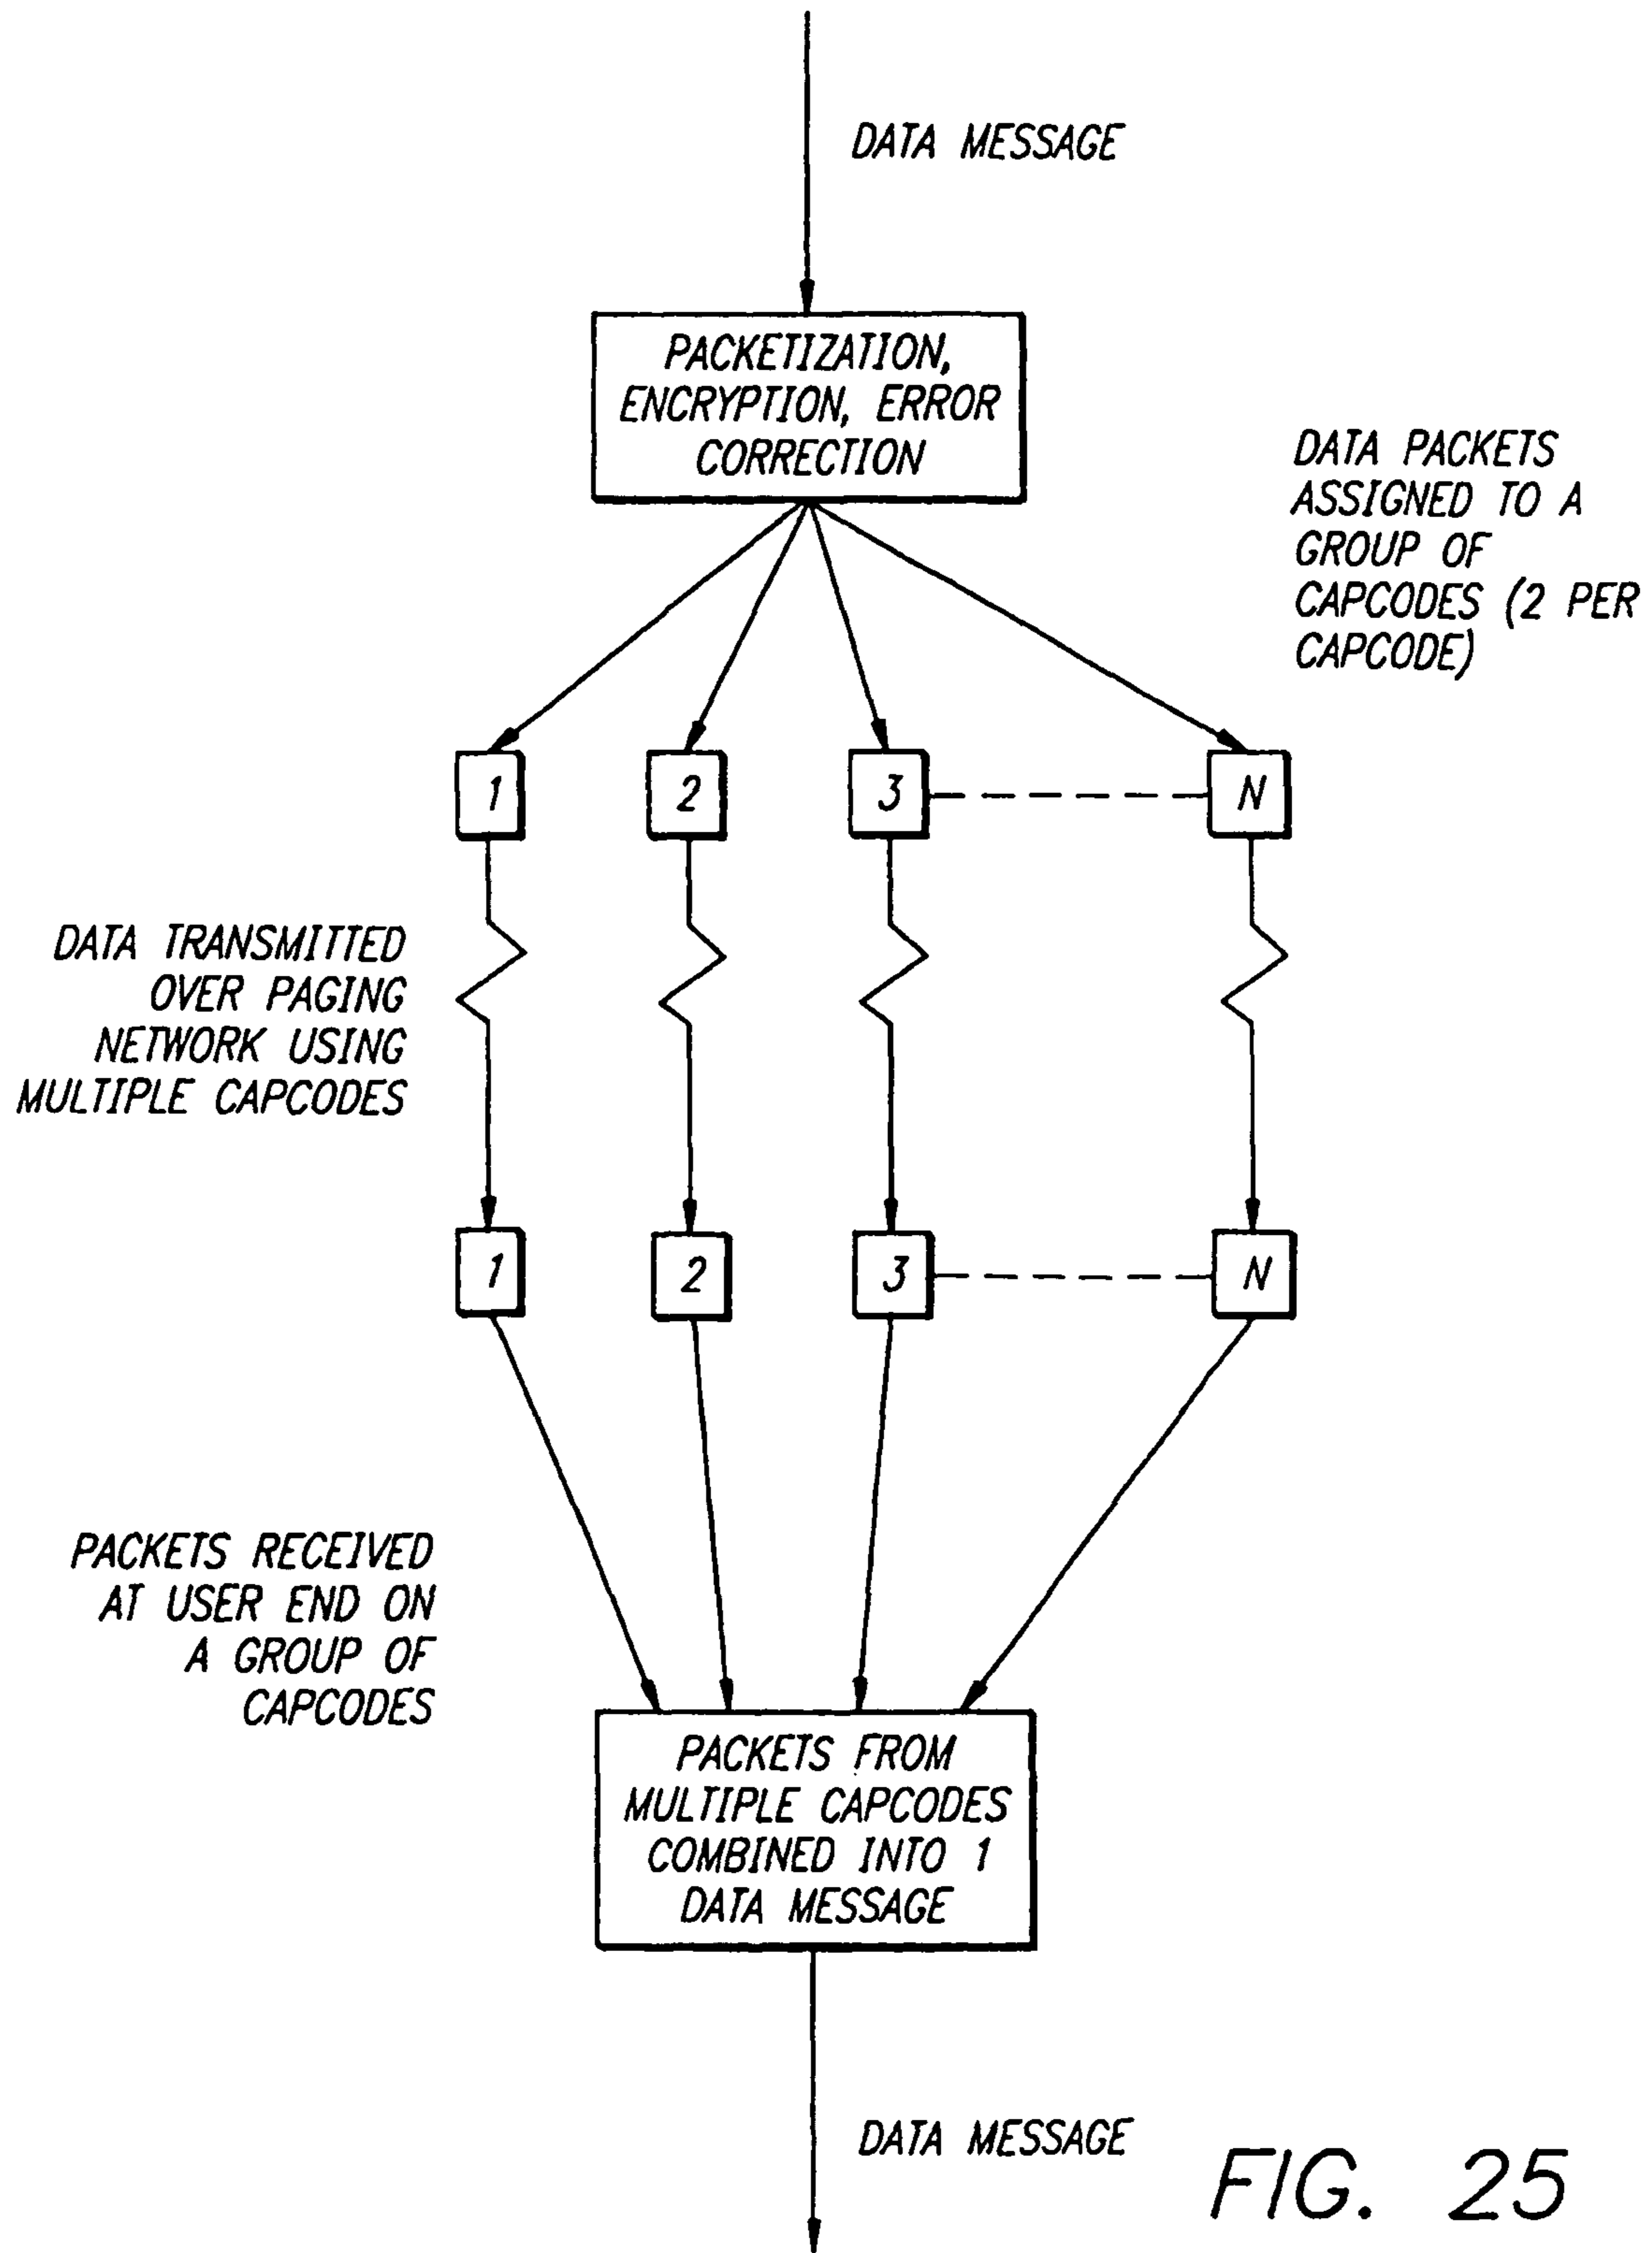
DATA MESSAGE

PACKETIZATION, ENCRYPTION, ERROR CORRECTION

DATA PACKETS ASSIGNED TO A GROUP OF CAPCODES (2 PER CAPCODE)

1
2
3
N

DATA TRANSMITTED OVER PAGING NETWORK USING MULTIPLE CAPCODES

1
2
3
N

PACKETS RECEIVED AT USER END ON A GROUP OF CAPCODES

PACKETS FROM MULTIPLE CAPCODES COMBINED INTO 1 DATA MESSAGE

DATA MESSAGE

FIG. 25